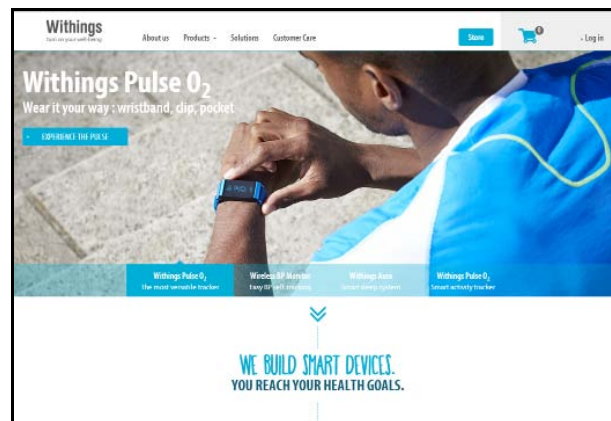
Withings
Inspire your well-being

About us Products Solutions Customer Care

Store

0

Log in

Withings Pulse $O_2$
Wear it your way : wristband, clip, pocket

EXPERIENCE THE PULSE

Withings Pulse $O_2$
The most versatile tracker

Wireless BP Monitor
Easy BP self-checking

Withings Aura
Smart sleep system

Withings Pulse $O_2$
Smart activity tracker

WE BUILD SMART DEVICES.
YOU REACH YOUR HEALTH GOALS.